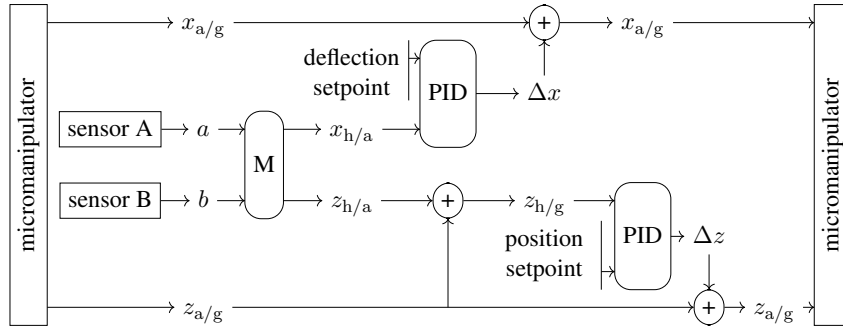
micromanipulator

$x_{\mathrm{a/g}}$

+

$x_{\mathrm{a/g}}$

deflection setpoint

PID

$\Delta x$

sensor A

$a$

M

$x_{\mathrm{h/a}}$

sensor B

$b$

$z_{\mathrm{h/a}}$

+

$z_{\mathrm{h/g}}$

position setpoint

PID

$\Delta z$

$z_{\mathrm{a/g}}$

+

$z_{\mathrm{a/g}}$

micromanipulator